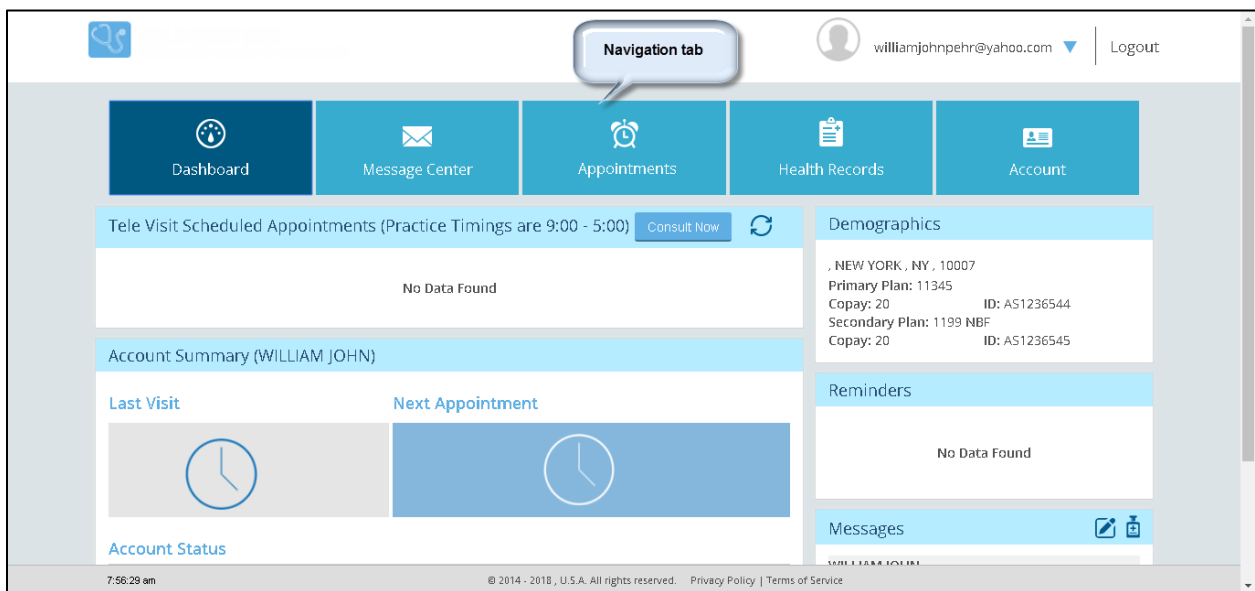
Navigation tab

williamjohnpehr@yahoo.com

Logout

Dashboard

Message Center

Appointments

Health Records

Account

Tele Visit Scheduled Appointments (Practice Timings are 9:00 - 5:00) Consult Now

No Data Found

Account Summary (WILLIAM JOHN)

Last Visit

Next Appointment

Account Status

Demographics

, NEW YORK , NY , 10007
Primary Plan: 11345
Copay: 20 ID: AS1236544
Secondary Plan: 1199 NBF
Copay: 20 ID: AS1236545

Reminders

No Data Found

Messages

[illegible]

7:56:29 am

© 2014 - 2018 , U.S.A. All rights reserved. Privacy Policy | Terms of Service